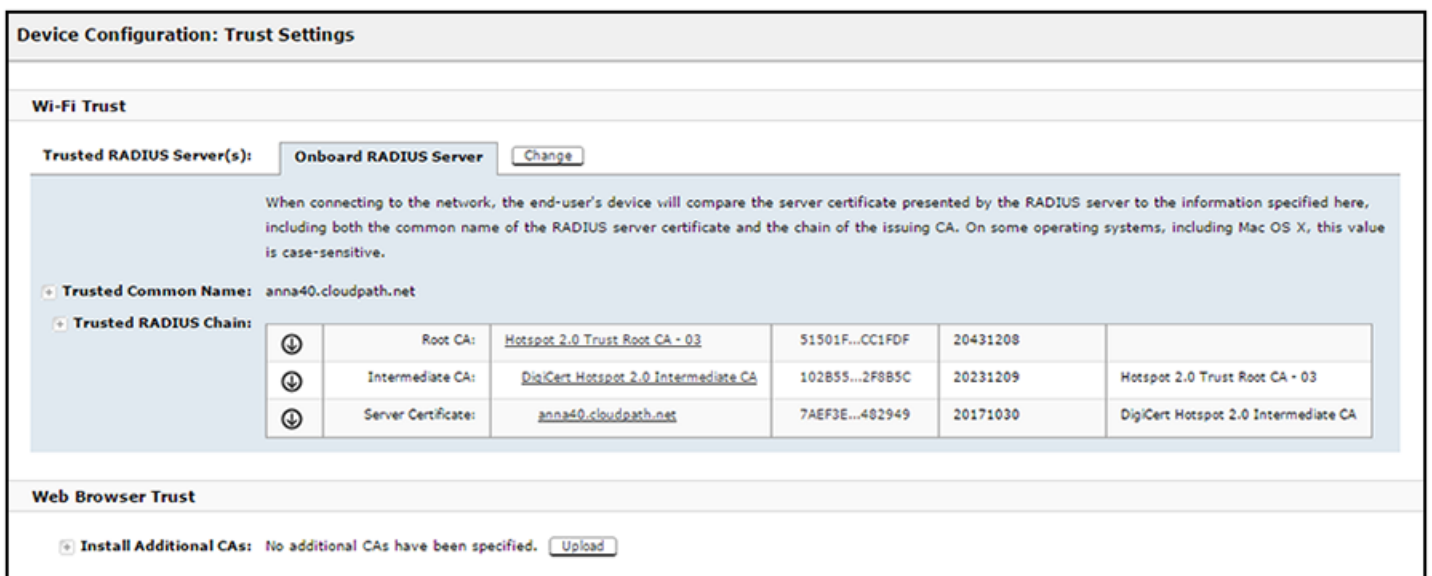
Device Configuration: Trust Settings

Wi-Fi Trust

Trusted RADIUS Server(s): Onboard RADIUS Server Change

When connecting to the network, the end-user's device will compare the server certificate presented by the RADIUS server to the information specified here, including both the common name of the RADIUS server certificate and the chain of the issuing CA. On some operating systems, including Mac OS X, this value is case-sensitive.

Trusted Common Name: anna40.cloudpath.net

Trusted RADIUS Chain:

| | | | | | |
|---|---|---|---|---|---|
| ⊕ | Root CA: | Hotspot 2.0 Trust Root CA - 03 | 51501F...CC1FDF | 20431208 | |
| ⊕ | Intermediate CA: | DigiCert Hotspot 2.0 Intermediate CA | 102B55...2F8B5C | 20231209 | Hotspot 2.0 Trust Root CA - 03 |
| ⊕ | Server Certificate: | anna40.cloudpath.net | 7AEF3E...482949 | 20171030 | DigiCert Hotspot 2.0 Intermediate CA |

Web Browser Trust

Install Additional CAs: No additional CAs have been specified. Upload